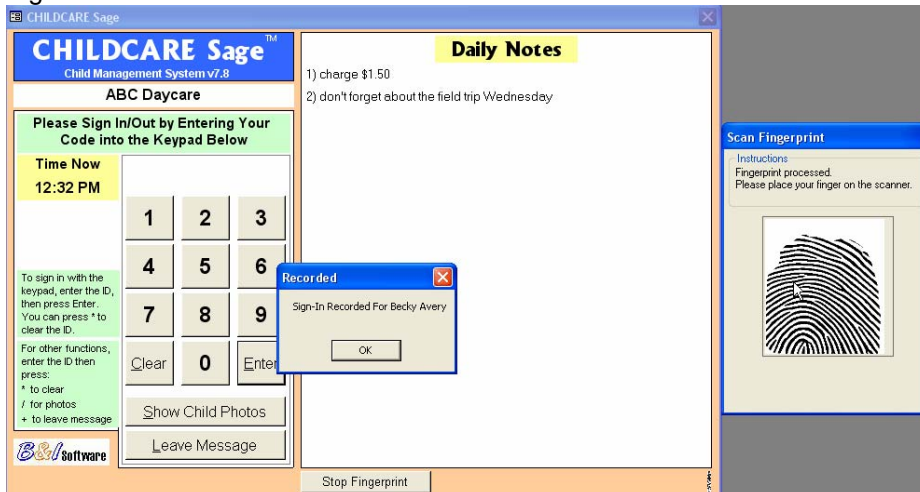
CHILDCARE Sage

CHILDCARE Sage™
Child Management System v7.8

ABC Daycare

Please Sign In/Out by Entering Your Code into the Keypad Below

Time Now
12:32 PM

1 2 3
4 5 6
7 8 9
Clear 0 Enter

To sign in with the keypad, enter the ID, then press Enter. You can press * to clear the ID.

For other functions, enter the ID then press:
* to clear
/ for photos
+ to leave message

Show Child Photos

Leave Message

B&I Software

Daily Notes

1) charge $1.50
2) don't forget about the field trip Wednesday

Recorded

Sign-In Recorded For Becky Avery

OK

Stop Fingerprint

Scan Fingerprint

Instructions
Fingerprint processed.
Please place your finger on the scanner.